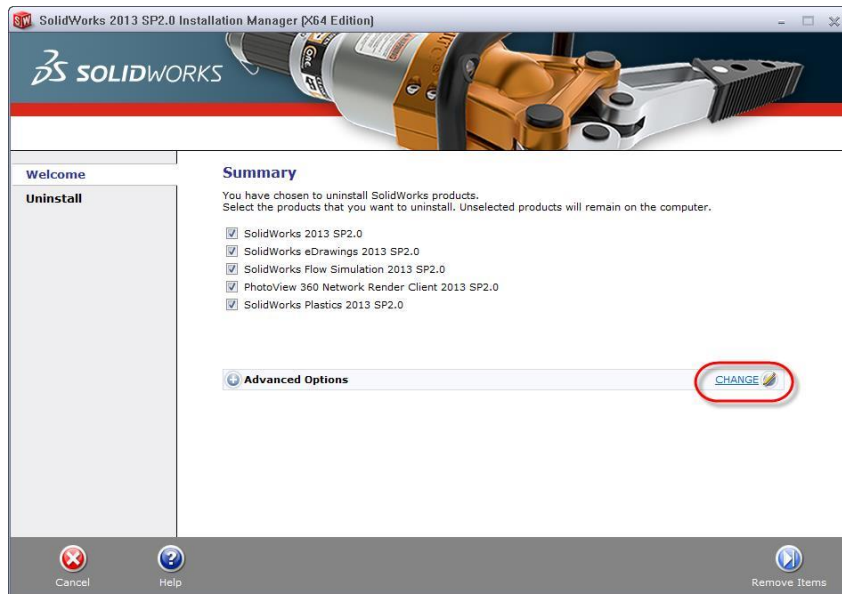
SolidWorks 2013 SP2.0 Installation Manager (X64 Edition)

SOLIDWORKS

Welcome

Uninstall

Summary

You have chosen to uninstall SolidWorks products.
Select the products that you want to uninstall. Unselected products will remain on the computer.

SolidWorks 2013 SP2.0
SolidWorks eDrawings 2013 SP2.0
SolidWorks Flow Simulation 2013 SP2.0
PhotoView 360 Network Render Client 2013 SP2.0
SolidWorks Plastics 2013 SP2.0

Advanced Options

CHANGE

Cancel

Help

Remove Items